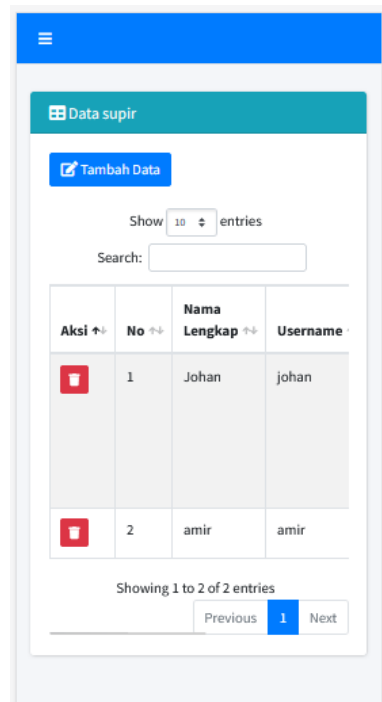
Data supir

Tambah Data

Show 10 entries

Search:

| Aksi | No | Nama Lengkap | Username |
|---|---|---|---|
| | 1 | Johan | johan |
| | 2 | amir | amir |

Showing 1 to 2 of 2 entries

Previous 1 Next